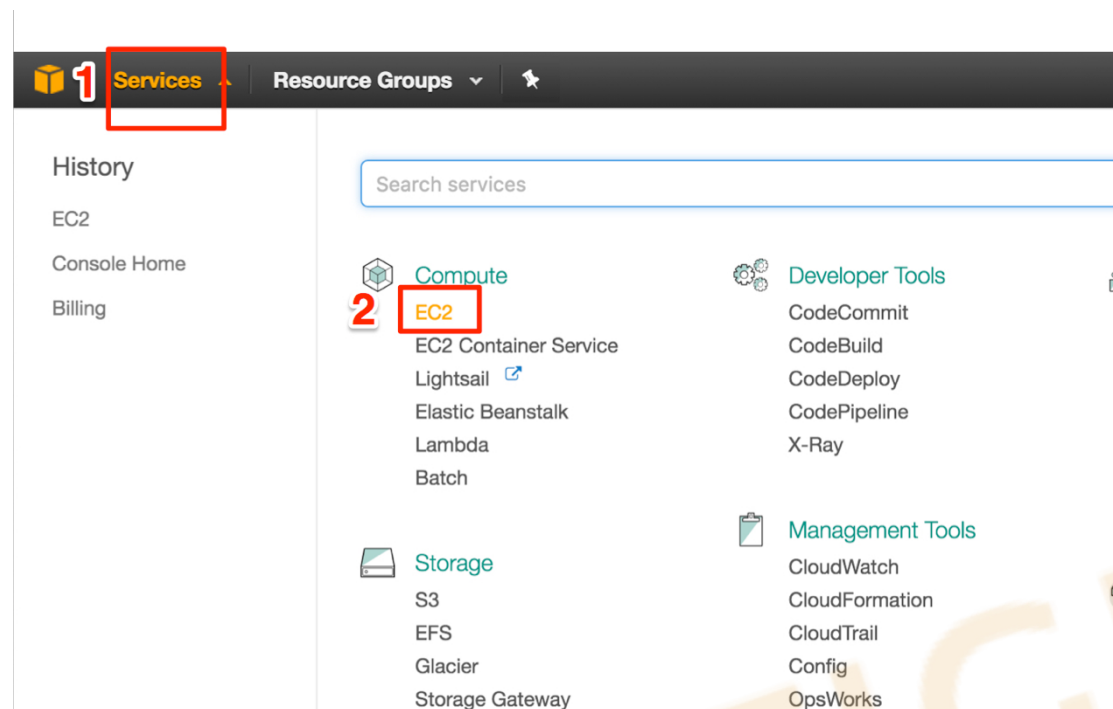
1 Services Resource Groups

History

EC2

Console Home

Billing

Search services

Compute

2 EC2

EC2 Container Service

Lightsail

Elastic Beanstalk

Lambda

Batch

Storage

S3

EFS

Glacier

Storage Gateway

Developer Tools

CodeCommit

CodeBuild

CodeDeploy

CodePipeline

X-Ray

Management Tools

CloudWatch

CloudFormation

CloudTrail

Config

OpsWorks